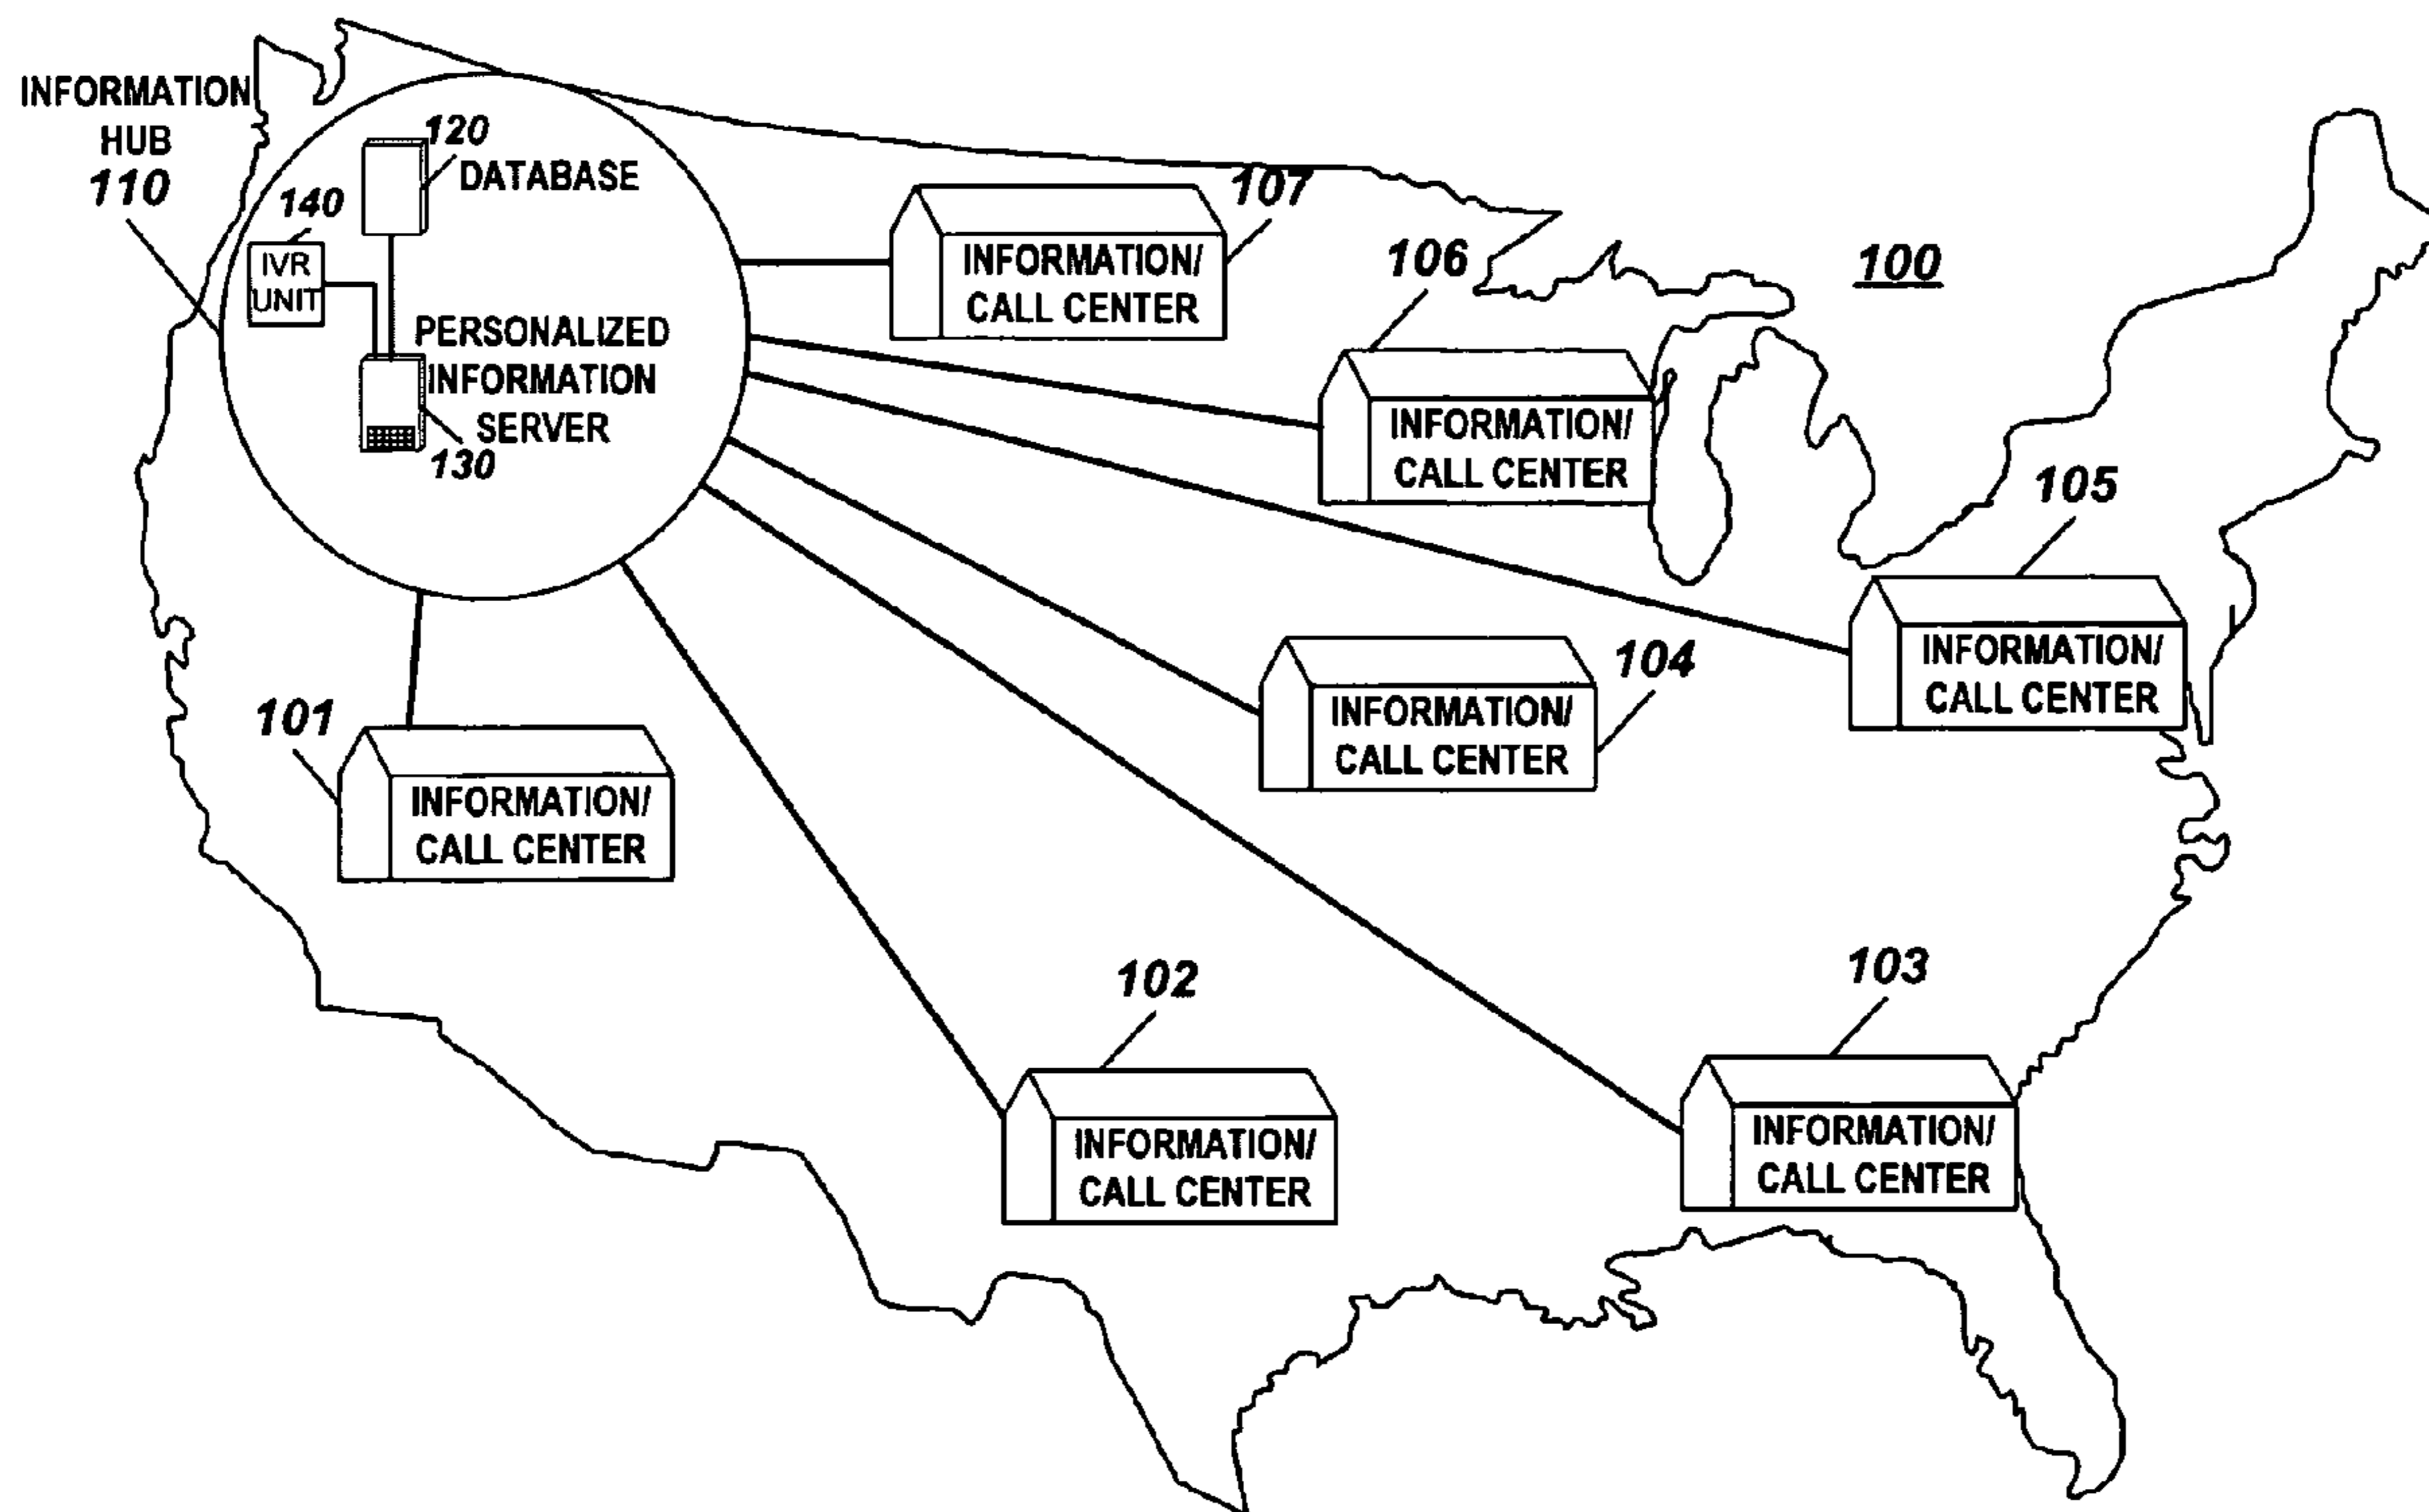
INFORMATION HUB
110

120
DATABASE
140
IVR UNIT
PERSONALIZED INFORMATION SERVER
130

107
INFORMATION/ CALL CENTER

106
INFORMATION/ CALL CENTER

100

105
INFORMATION/ CALL CENTER

104
INFORMATION/ CALL CENTER

101
INFORMATION/ CALL CENTER

102
INFORMATION/ CALL CENTER

103
INFORMATION/ CALL CENTER